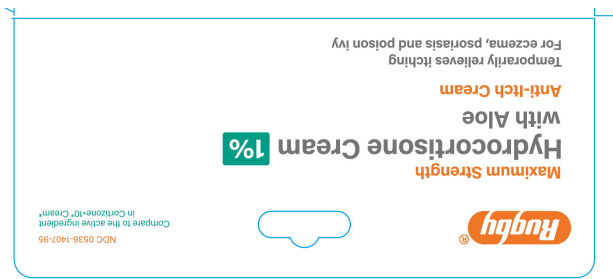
Rugby®

NDC 0536-1407-95

Compare to the active ingredient in Cortizone-10® Cream*

Maximum Strength
Hydrocortisone Cream 1%
with Aloe

Anti-Itch Cream

Temporarily relieves itching
For eczema, psoriasis and poison ivy